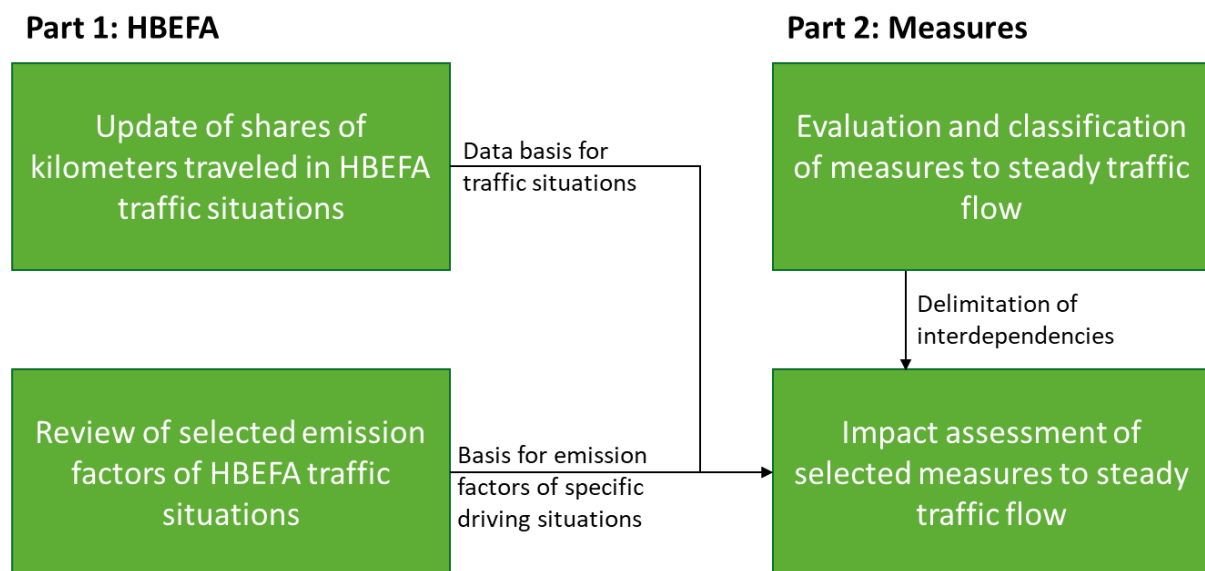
Part 1: HBEFA

Update of shares of kilometers traveled in HBEFA traffic situations

Data basis for traffic situations

Review of selected emission factors of HBEFA traffic situations

Basis for emission factors of specific driving situations

Part 2: Measures

Evaluation and classification of measures to steady traffic flow

Delimitation of interdependencies

Impact assessment of selected measures to steady traffic flow